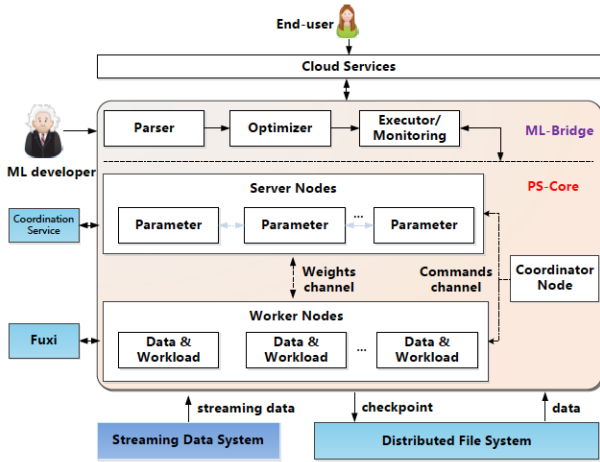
End-user

Cloud Services

ML developer

Parser

Optimizer

Executor/ Monitoring

ML-Bridge

PS-Core

Server Nodes

Coordination Service

Parameter

Parameter

...

Parameter

Weights channel

Commands channel

Coordinator Node

Worker Nodes

Fuxi

Data & Workload

Data & Workload

...

Data & Workload

streaming data

checkpoint

data

Streaming Data System

Distributed File System